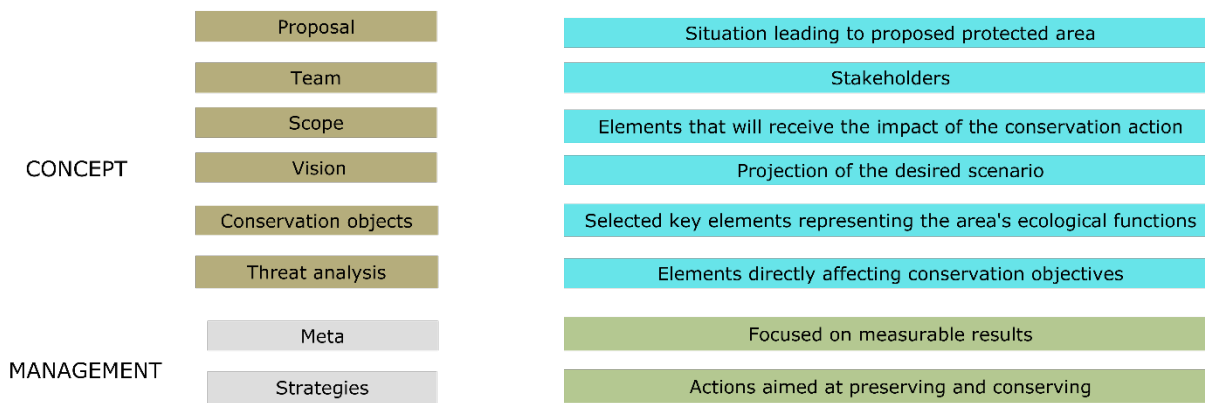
Proposal
Situation leading to proposed protected area

Team
Stakeholders

Scope
Elements that will receive the impact of the conservation action

CONCEPT

Vision
Projection of the desired scenario

Conservation objects
Selected key elements representing the area's ecological functions

Threat analysis
Elements directly affecting conservation objectives

Meta
Focused on measurable results

MANAGEMENT

Strategies
Actions aimed at preserving and conserving